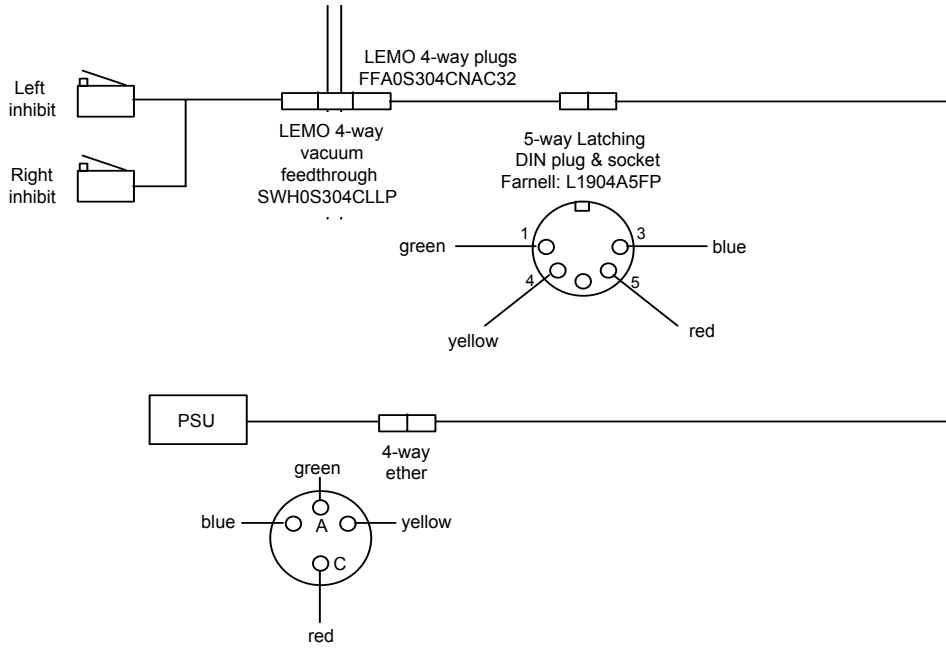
Left inhibit

Right inhibit

LEMO 4-way plugs
FFA0S304CNAC32

LEMO 4-way vacuum feedthrough SWH0S304CLLP

5-way Latching DIN plug & socket
Farnell: L1904A5FP

green
1
3
blue
4
5
yellow
red

PSU

4-way ether

green
blue
A
yellow
C
red